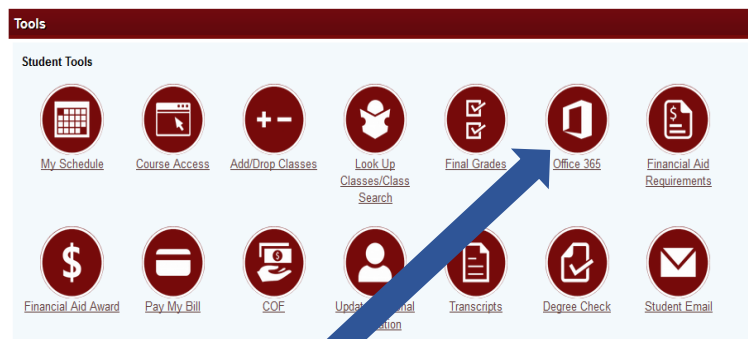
Tools

Student Tools

My Schedule

Course Access

Add/Drop Classes

Look Up Classes/Class Search

Final Grades

Office 365

Financial Aid Requirements

Financial Aid Award

Pay My Bill

COF

Upd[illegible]nal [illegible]ation

Transcripts

Degree Check

Student Email